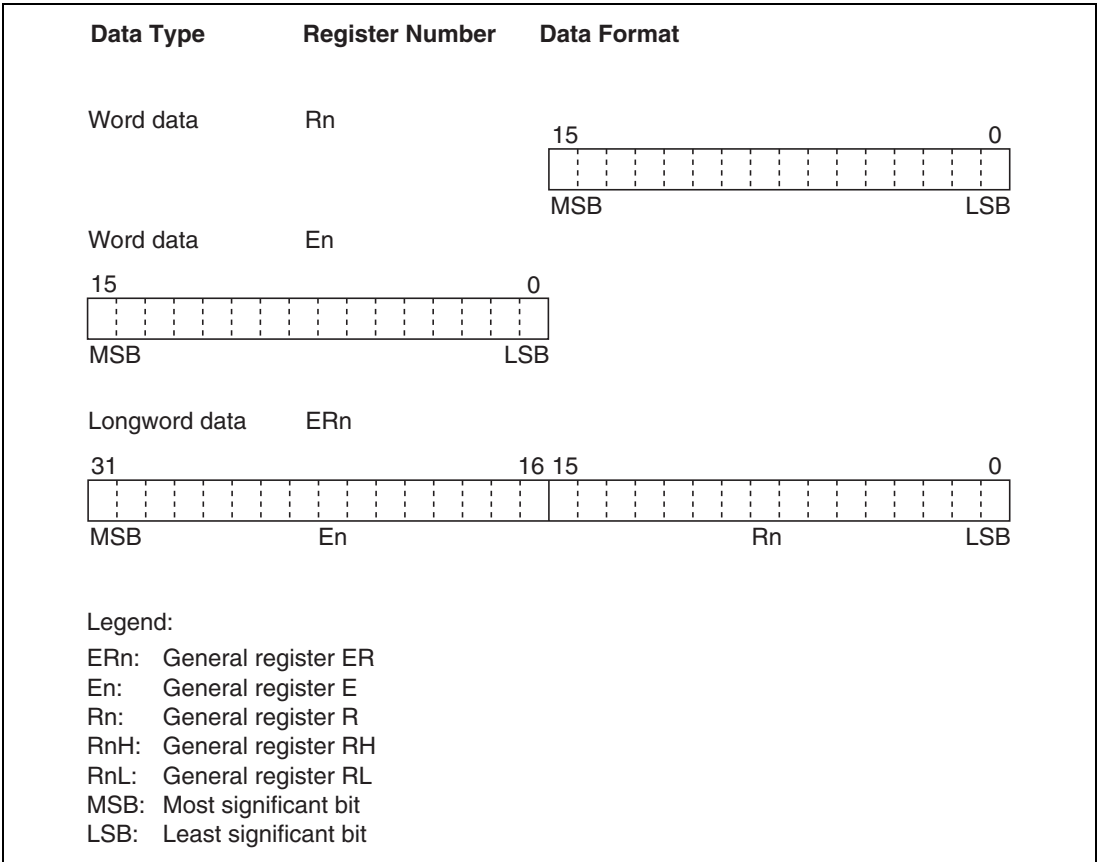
Data Type Register Number Data Format

Word data Rn

15 0

MSB LSB

Word data En

15 0

MSB LSB

Longword data ERn

31 16 15 0

MSB En Rn LSB

Legend:

ERn: General register ER
En: General register E
Rn: General register R
RnH: General register RH
RnL: General register RL
MSB: Most significant bit
LSB: Least significant bit